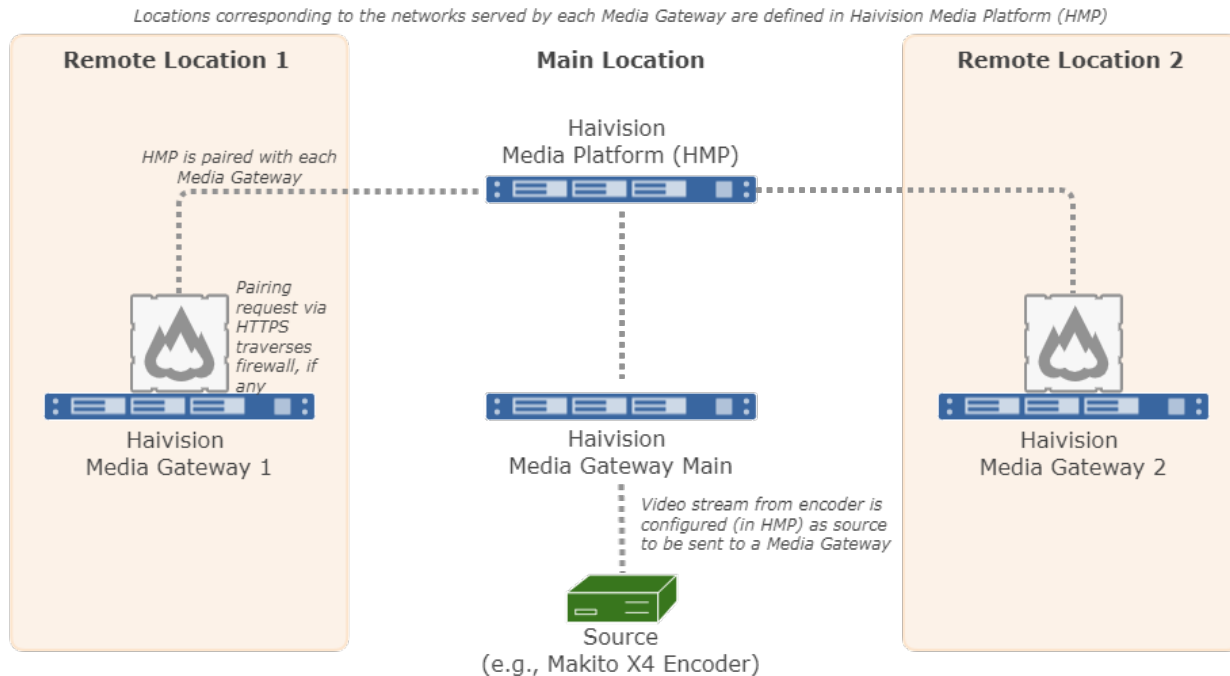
Locations corresponding to the networks served by each Media Gateway are defined in Haivision Media Platform (HMP)

Remote Location 1

Main Location

Remote Location 2

Haivision Media Platform (HMP)

HMP is paired with each Media Gateway

Pairing request via HTTPS traverses firewall, if any

Haivision Media Gateway 1

Haivision Media Gateway Main

Haivision Media Gateway 2

Video stream from encoder is configured (in HMP) as source to be sent to a Media Gateway

Source
(e.g., Makito X4 Encoder)